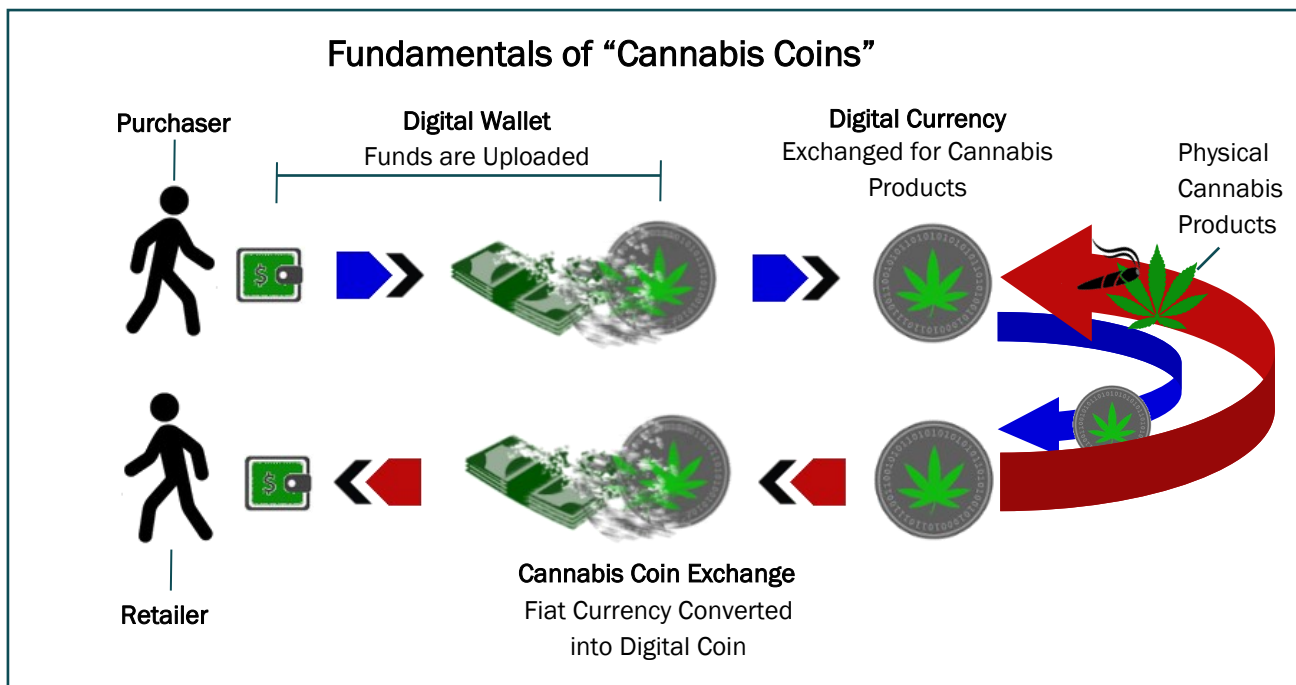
Fundamentals of “Cannabis Coins”

Purchaser

Digital Wallet
Funds are Uploaded

Digital Currency
Exchanged for Cannabis Products

Physical Cannabis Products

Retailer

Cannabis Coin Exchange
Fiat Currency Converted into Digital Coin